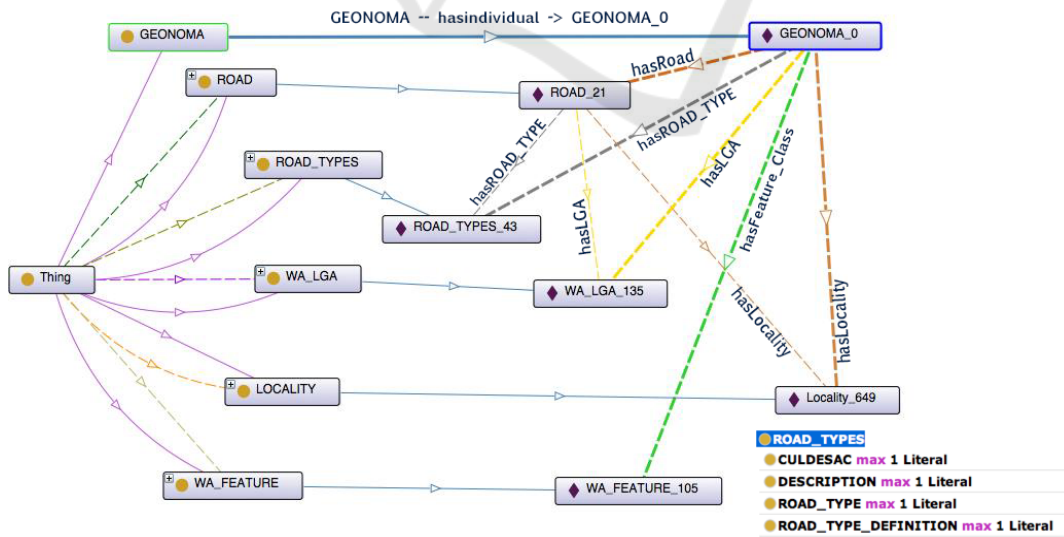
GEONOMA -- hasindividual -> GEONOMA_0

GEONOMA

GEONOMA_0

ROAD

ROAD_21

hasRoad

hasROAD_TYPE

hasROAD_TYPE

ROAD_TYPES

hasLGA

hasLGA

hasFeature_Class

ROAD_TYPES_43

Thing

WA_LGA

WA_LGA_135

hasLocality

hasLocality

LOCALITY

Locality_649

ROAD_TYPES
CULDESAC max 1 Literal
DESCRIPTION max 1 Literal
ROAD_TYPE max 1 Literal
ROAD_TYPE_DEFINITION max 1 Literal

WA_FEATURE

WA_FEATURE_105